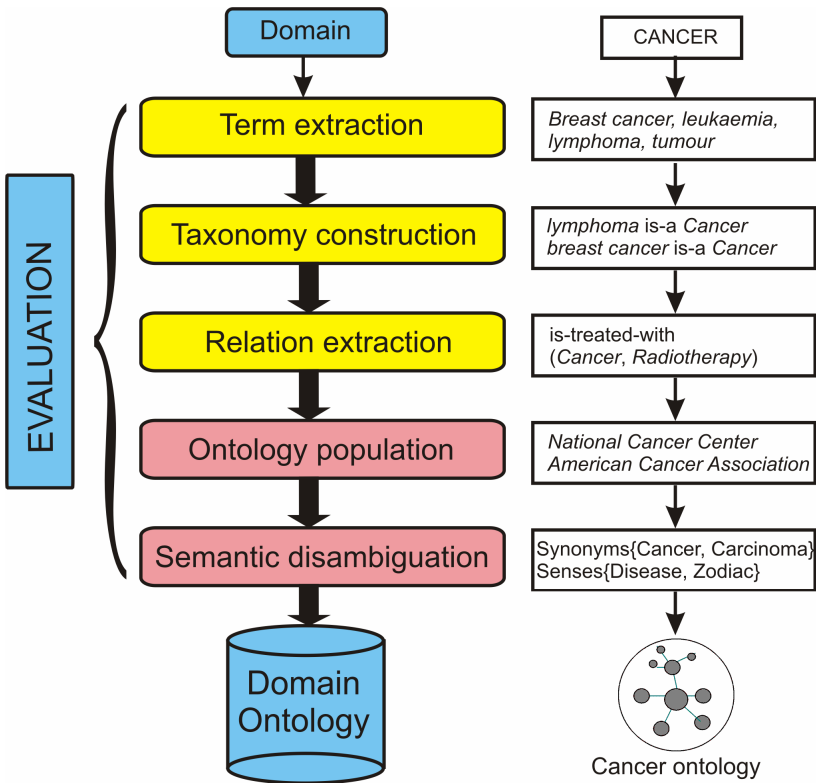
Domain

EVALUATION

Term extraction

Taxonomy construction

Relation extraction

Ontology population

Semantic disambiguation

Domain Ontology

CANCER

Breast cancer, leukaemia, lymphoma, tumour

lymphoma is-a Cancer
breast cancer is-a Cancer

is-treated-with (Cancer, Radiotherapy)

National Cancer Center
American Cancer Association

Synonyms{Cancer, Carcinoma}
Senses{Disease, Zodiac}

Cancer ontology